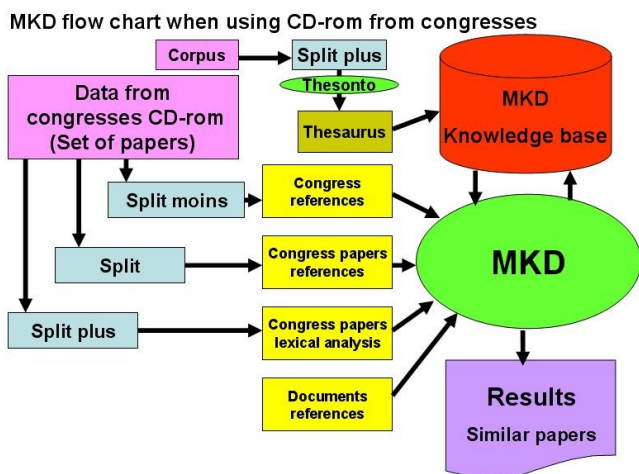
MKD flow chart when using CD-rom from congresses

Corpus

Split plus

Thesonto

Thesaurus

MKD Knowledge base

Data from congresses CD-rom (Set of papers)

Split moins

Congress references

Split

Congress papers references

MKD

Split plus

Congress papers lexical analysis

Documents references

Results

Similar papers